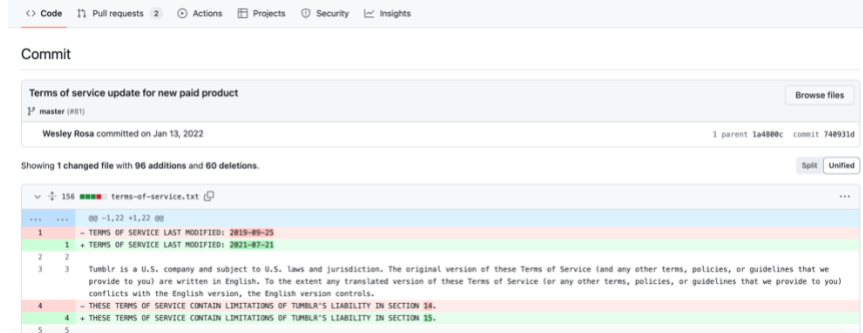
<> Code  Pull requests 2  Actions  Projects  Security  Insights

Commit

Terms of service update for new paid product

master (#81)

Wesley Rosa committed on Jan 13, 2022

1 parent 1a4800c  commit 740931d

Showing 1 changed file with 96 additions and 60 deletions.

Split  Unified

156 terms-of-service.txt

... ... @@ -1,22 +1,22 @@

1 - TERMS OF SERVICE LAST MODIFIED: 2019-09-25

1 + TERMS OF SERVICE LAST MODIFIED: 2021-07-21

2 2

3 3 Tumblr is a U.S. company and subject to U.S. laws and jurisdiction. The original version of these Terms of Service (and any other terms, policies, or guidelines that we provide to you) are written in English. To the extent any translated version of these Terms of Service (or any other terms, policies, or guidelines that we provide to you) conflicts with the English version, the English version controls.

4 - THESE TERMS OF SERVICE CONTAIN LIMITATIONS OF TUMBLR'S LIABILITY IN SECTION 14.

4 + THESE TERMS OF SERVICE CONTAIN LIMITATIONS OF TUMBLR'S LIABILITY IN SECTION 15.

5 5